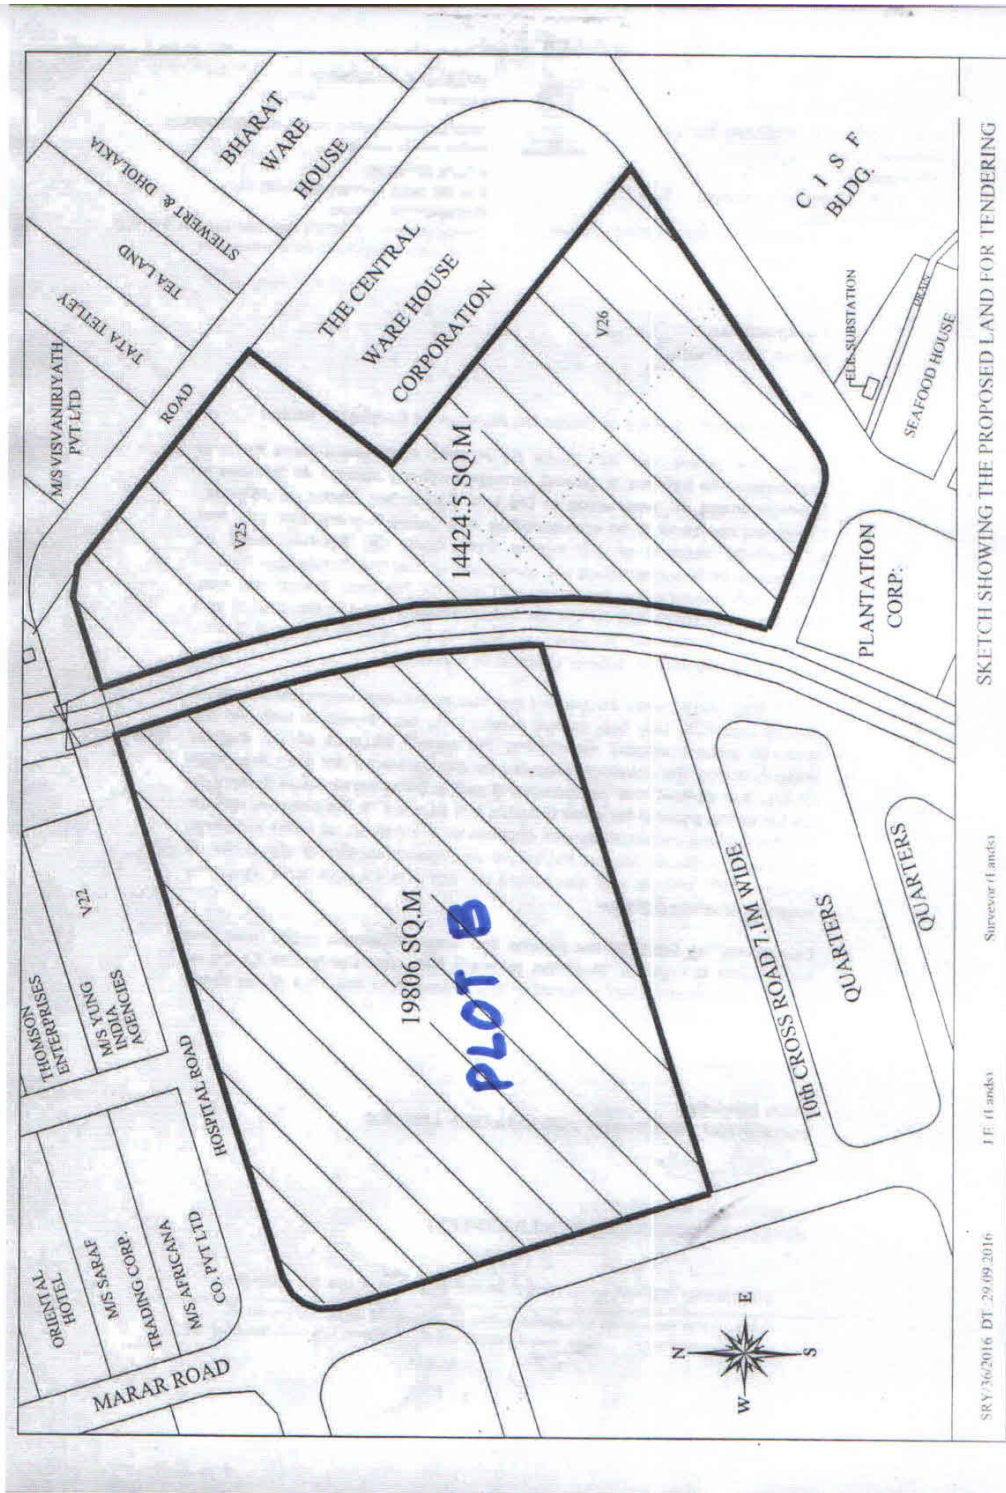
SKETCH SHOWING THE PROPOSED LAND FOR TENDERING

BHARAT WARE HOUSE

STEWERT & DHOLAKIA

TEA LAND

TATA TETLEY

M/S VISVANRIYATH PVT LTD

ROAD

THE CENTRAL WARE HOUSE CORPORATION

C I S F BLDG.

V26

ELE. SUBSTATION

DRAIN

SEAFOOD HOUSE

V25

14424.5 SQ.M

PLANTATION CORP.

THOMSON ENTERPRISES

M/S YUNG INDIA AGENCIES

V22

HOSPITAL ROAD

19806 SQ.M

PLOT B

10th CROSS ROAD 7.1M WIDE

QUARTERS

QUARTERS

ORIENTAL HOTEL

M/S SARAF TRADING CORP.

M/S AFRICANA CO. PVT LTD

MARAR ROAD

N E S W

SRY/36/2016 DT 29.09.2016

J.E (Lands)

Surveyor (Lands)